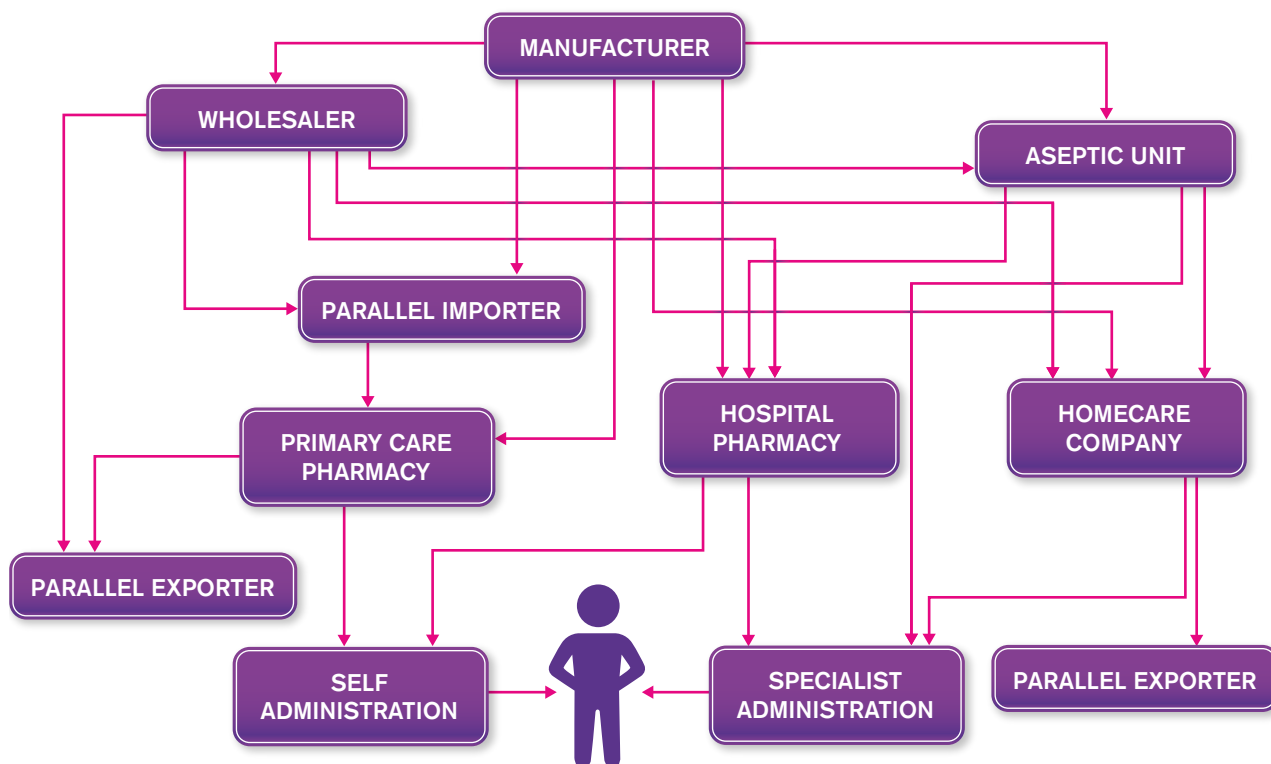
MANUFACTURER

WHOLESALER

ASEPTIC UNIT

PARALLEL IMPORTER

PRIMARY CARE PHARMACY

HOSPITAL PHARMACY

HOMECARE COMPANY

PARALLEL EXPORTER

SELF ADMINISTRATION

SPECIALIST ADMINISTRATION

PARALLEL EXPORTER